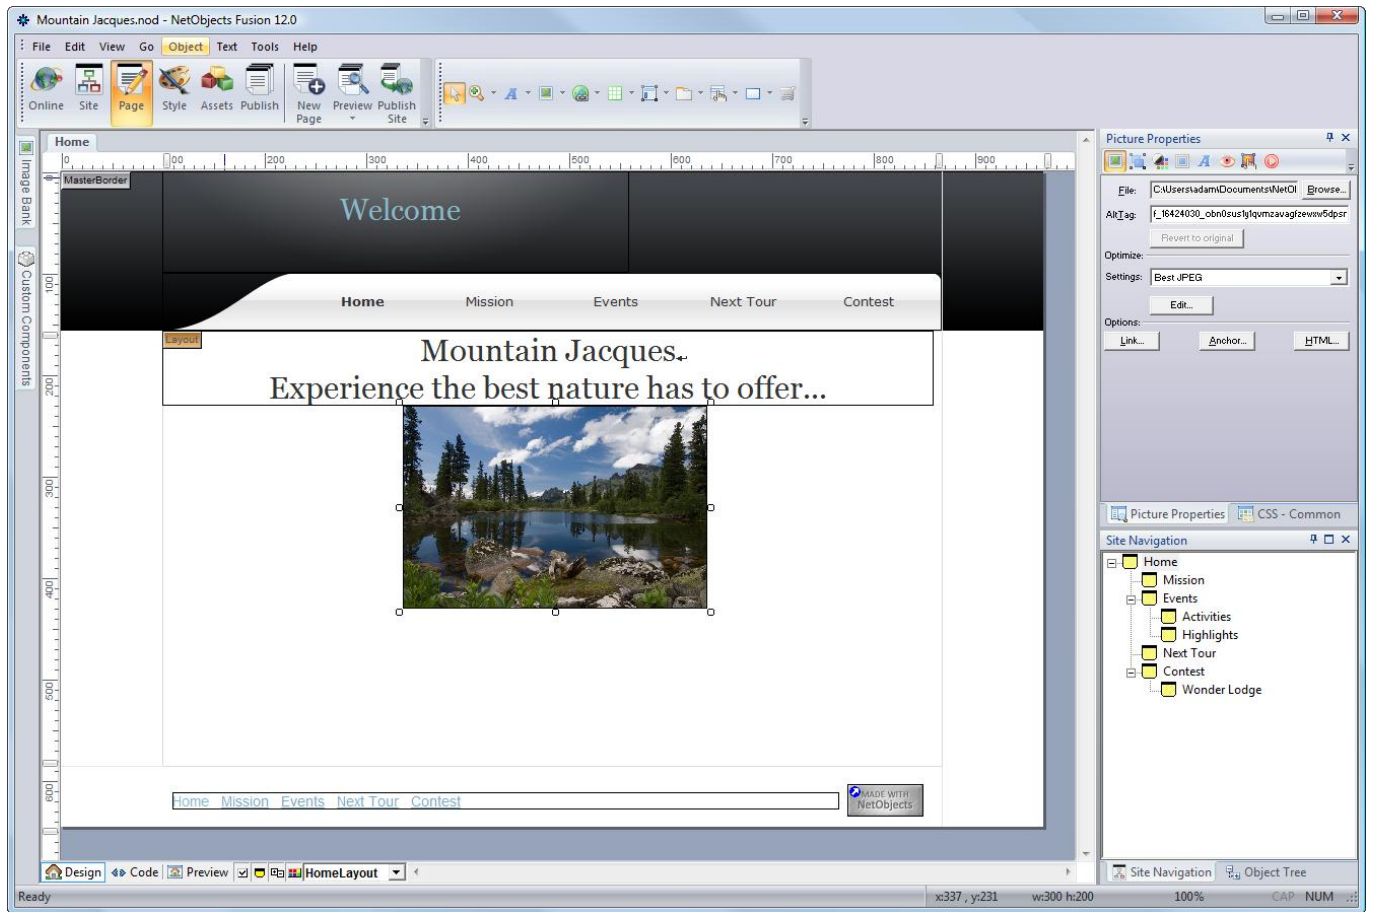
Mountain Jacques.nod - NetObjects Fusion 12.0

File Edit View Go Object Text Tools Help

Online Site Page Style Assets Publish New Page Preview Publish Site

Home

Image Bank Custom Components

MasterBorder

Welcome

Home Mission Events Next Tour Contest

Layout

Mountain Jacques
Experience the best nature has to offer...

Home Mission Events Next Tour Contest

MADE WITH NetObjects

Design Code Preview HomeLayout

Picture Properties

File: C:\Users\adam\Documents\NetOl Browse...

AltTag: f_16424030_obn0sus1g1qvmzavagfzewxw5dpsr

Revert to original

Optimize:

Settings: Best JPEG

Edit...

Options:

Link... Anchor... HTML...

Picture Properties CSS - Common

Site Navigation

Home
Mission
Events
Activities
Highlights
Next Tour
Contest
Wonder Lodge

Site Navigation Object Tree

Ready x:337 , y:231 w:300 h:200 100% CAP NUM